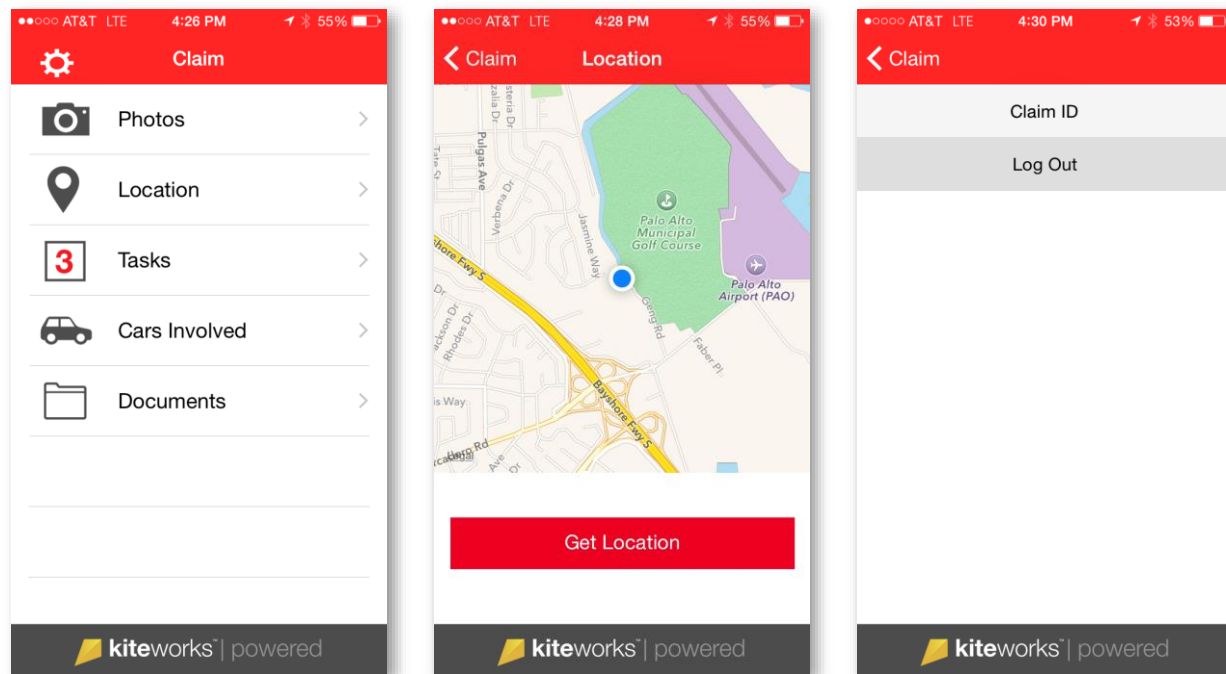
●●○○○ AT&T LTE 4:26 PM 55%

Claim

Photos

Location

3

Tasks

Cars Involved

Documents

kiteworks™ | powered

●●○○○ AT&T LTE 4:28 PM 55%

Claim

Location

Pulgas Ave

Verbena Dr

Jasmine Way

Palo Alto Municipal Golf Course

Palo Alto Airport (PAO)

Bayshore Fwy S

Jackson Dr

Rhodes Dr

Geng Rd

Faber Pl

is Way

Get Location

kiteworks™ | powered

●○○○○ AT&T LTE 4:30 PM 53%

Claim

Claim ID

Log Out

kiteworks™ | powered